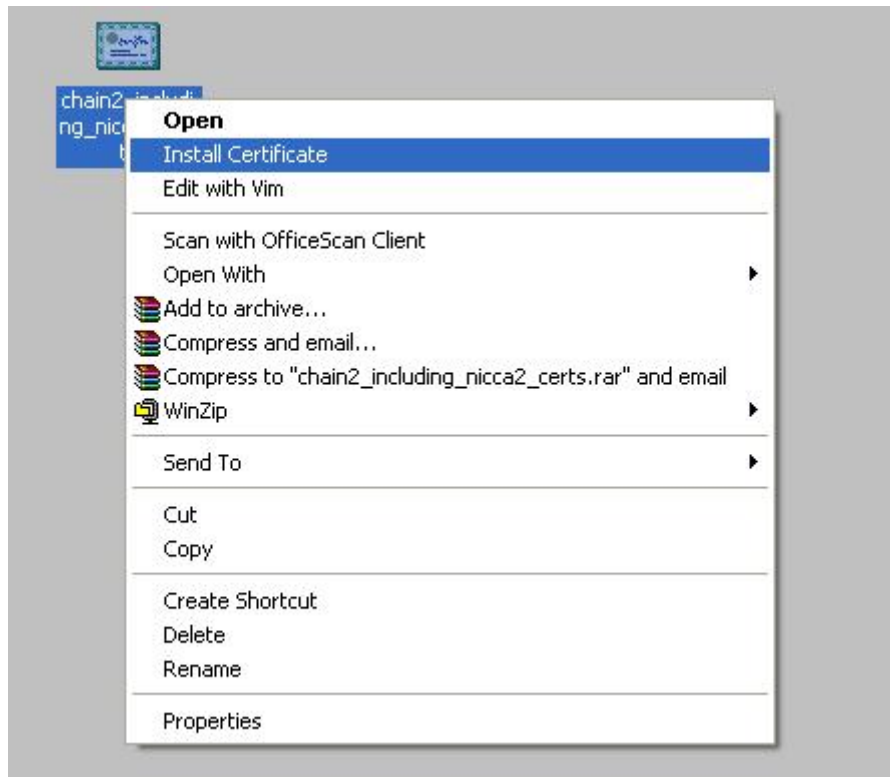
chain2_includi
ng_nic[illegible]
t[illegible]

Open
Install Certificate
Edit with Vim

Scan with OfficeScan Client
Open With
Add to archive...
Compress and email...
Compress to "chain2_including_nicca2_certs.rar" and email
WinZip

Send To

Cut
Copy

Create Shortcut
Delete
Rename

Properties